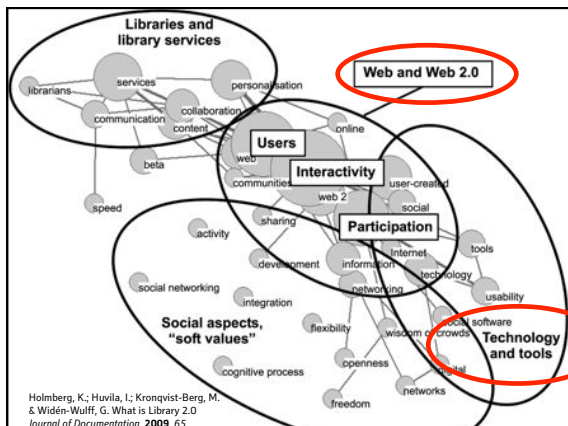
Libraries and library services

Web and Web 2.0

librarians

services

personalisation

collaboration

communication

content

online

Users

web

Interactivity

communities

user-created

web 2

beta

social

speed

sharing

Participation

activity

tools

development

information

Internet

technology

social networking

networking

usability

integration

social software

Social aspects, "soft values"

flexibility

wisdom of crowds

Technology and tools

cognitive process

openness

digital

networks

freedom

Holmberg, K.; Huvila, I.; Kronqvist-Berg, M. & Widén-Wulff, G. What is Library 2.0 Journal of Documentation, 2009, 65